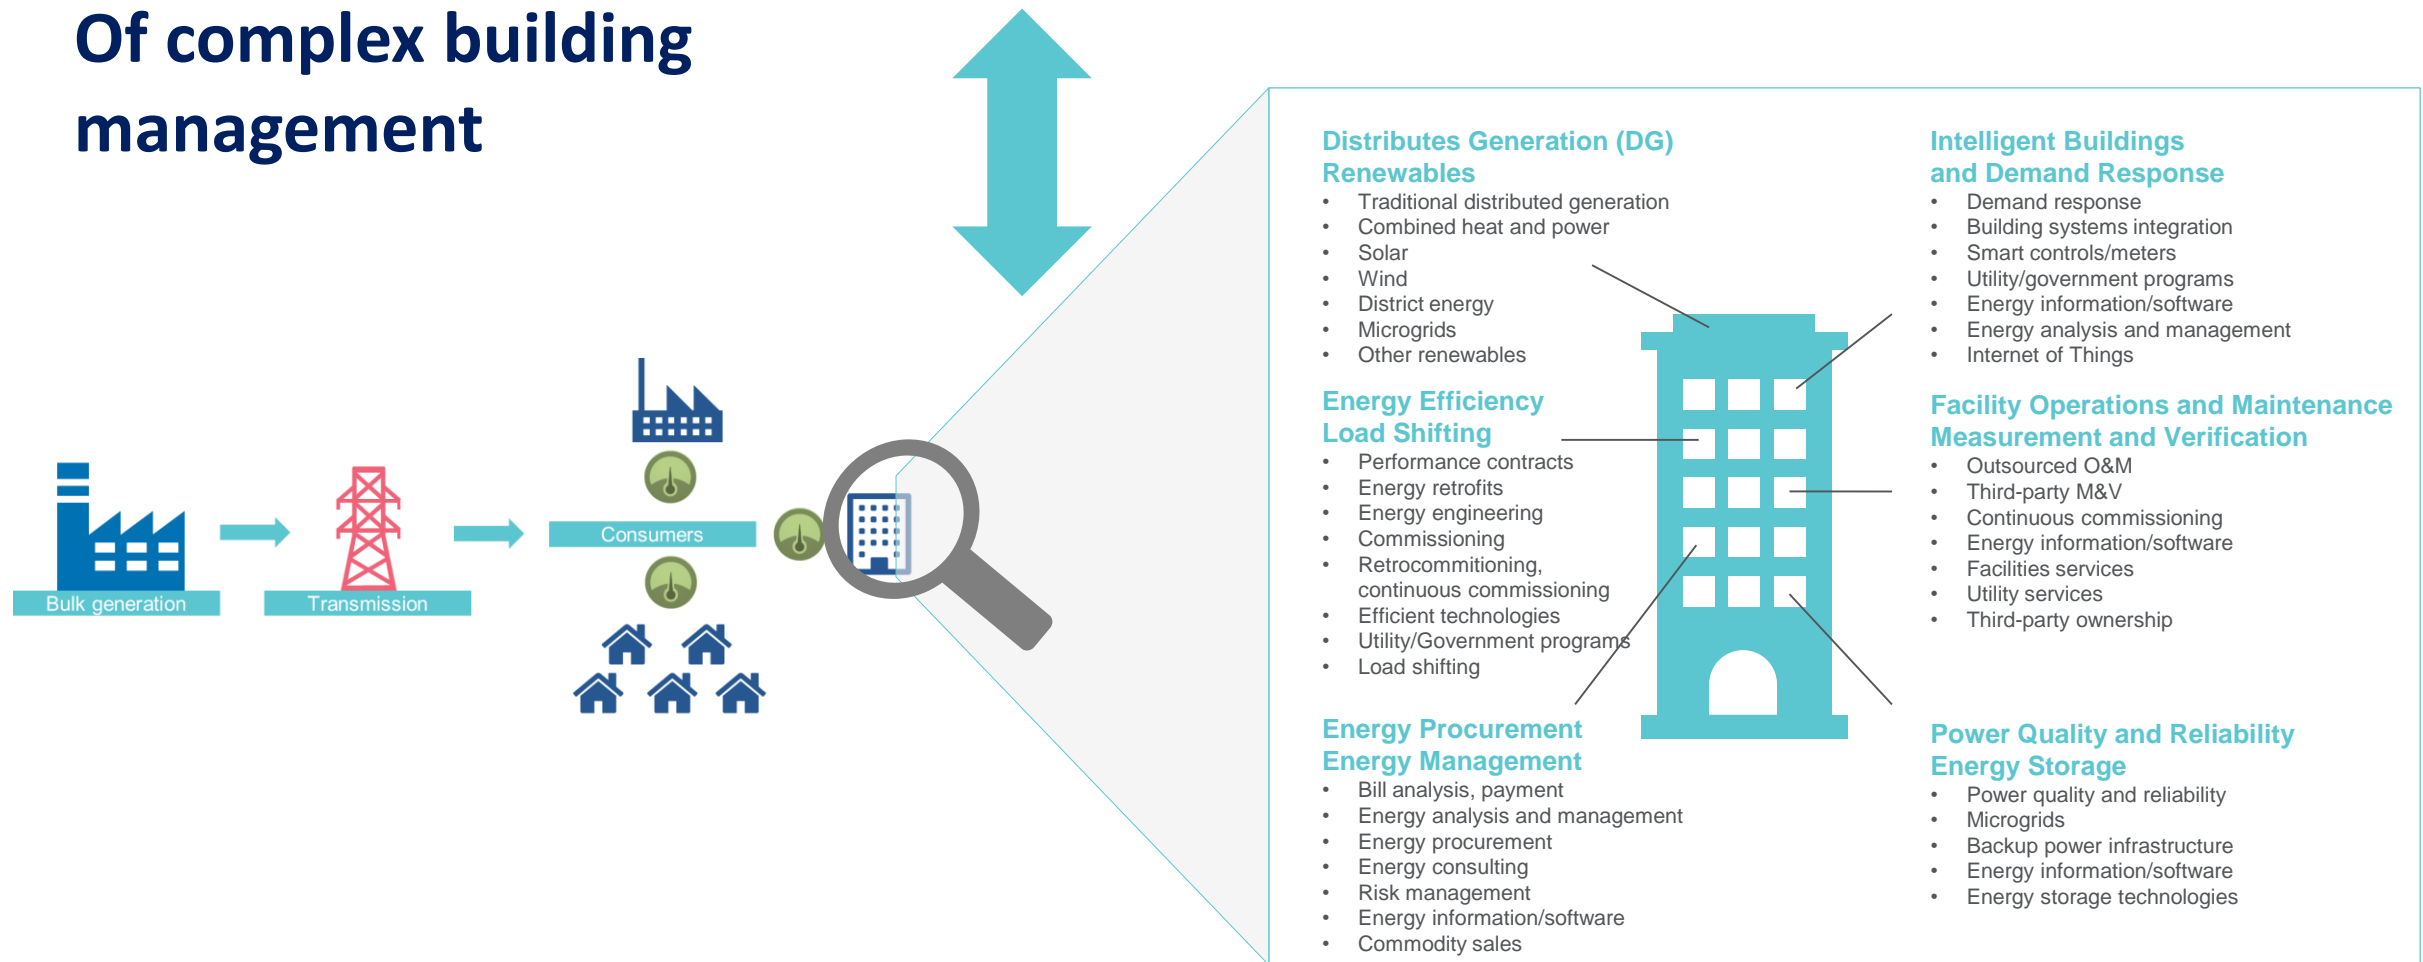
Of complex building management

Bulk generation

Transmission

Consumers

Distributes Generation (DG) Renewables
• Traditional distributed generation
• Combined heat and power
• Solar
• Wind
• District energy
• Microgrids
• Other renewables

Energy Efficiency Load Shifting
• Performance contracts
• Energy retrofits
• Energy engineering
• Commissioning
• Retrocommitioning, continuous commissioning
• Efficient technologies
• Utility/Government programs
• Load shifting

Energy Procurement Energy Management
• Bill analysis, payment
• Energy analysis and management
• Energy procurement
• Energy consulting
• Risk management
• Energy information/software
• Commodity sales

Intelligent Buildings and Demand Response
• Demand response
• Building systems integration
• Smart controls/meters
• Utility/government programs
• Energy information/software
• Energy analysis and management
• Internet of Things

Facility Operations and Maintenance Measurement and Verification
• Outsourced O&M
• Third-party M&V
• Continuous commissioning
• Energy information/software
• Facilities services
• Utility services
• Third-party ownership

Power Quality and Reliability Energy Storage
• Power quality and reliability
• Microgrids
• Backup power infrastructure
• Energy information/software
• Energy storage technologies